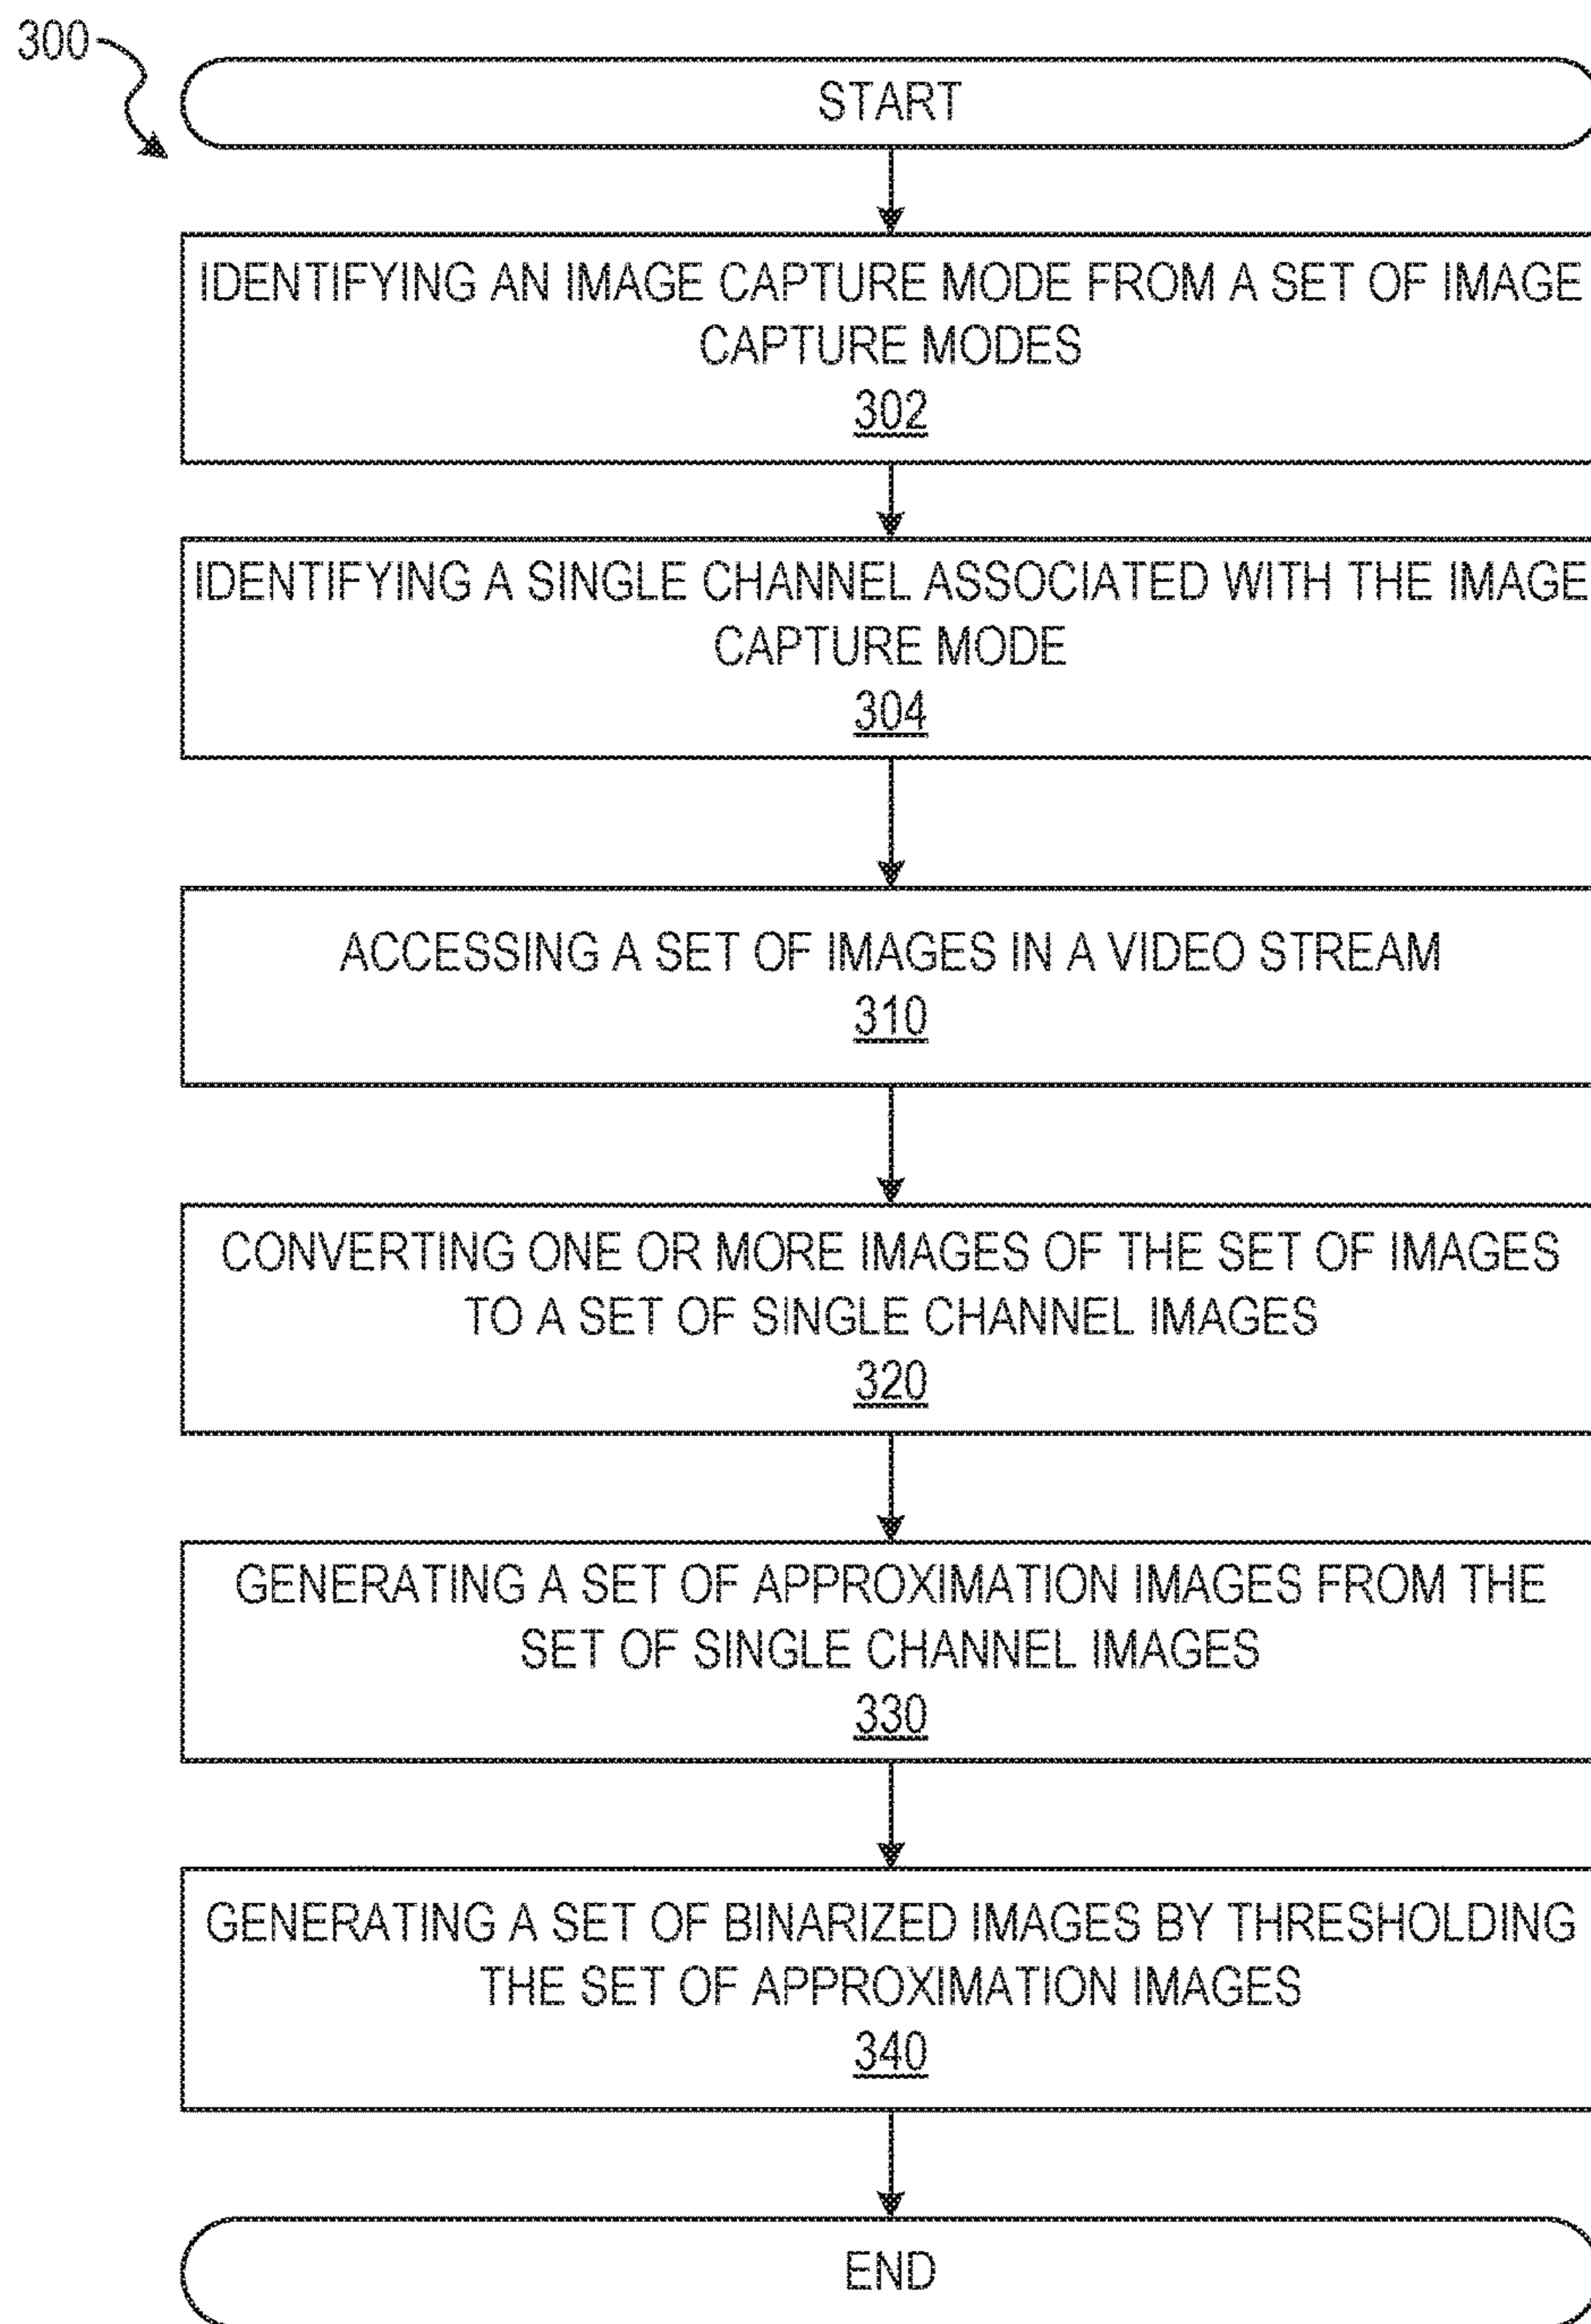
300

START

IDENTIFYING AN IMAGE CAPTURE MODE FROM A SET OF IMAGE CAPTURE MODES
302

IDENTIFYING A SINGLE CHANNEL ASSOCIATED WITH THE IMAGE CAPTURE MODE
304

ACCESSING A SET OF IMAGES IN A VIDEO STREAM
310

CONVERTING ONE OR MORE IMAGES OF THE SET OF IMAGES TO A SET OF SINGLE CHANNEL IMAGES
320

GENERATING A SET OF APPROXIMATION IMAGES FROM THE SET OF SINGLE CHANNEL IMAGES
330

GENERATING A SET OF BINARIZED IMAGES BY THRESHOLDING THE SET OF APPROXIMATION IMAGES
340

END